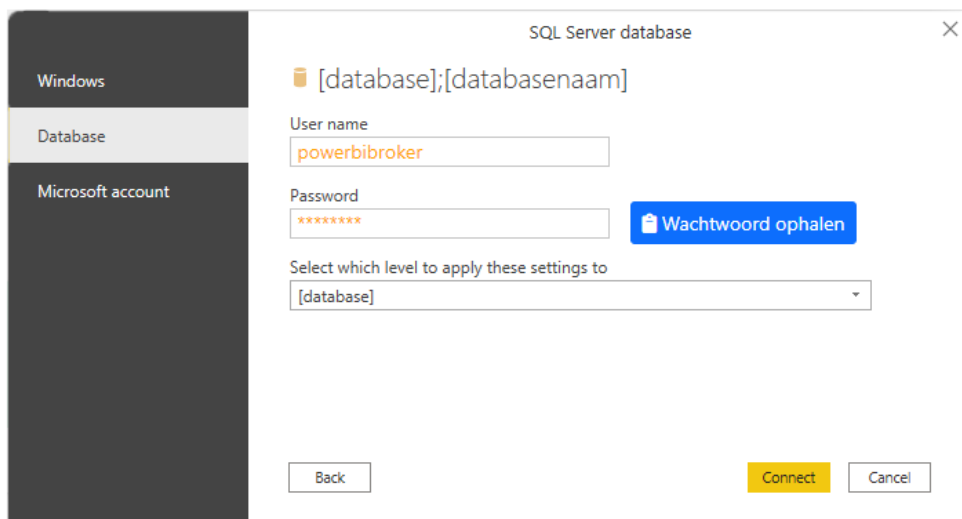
SQL Server database

Windows

Database

Microsoft account

[database];[databasenaam]

User name

powerbibroker

Password

********

Wachtwoord ophalen

Select which level to apply these settings to

[database]

Back

Connect

Cancel